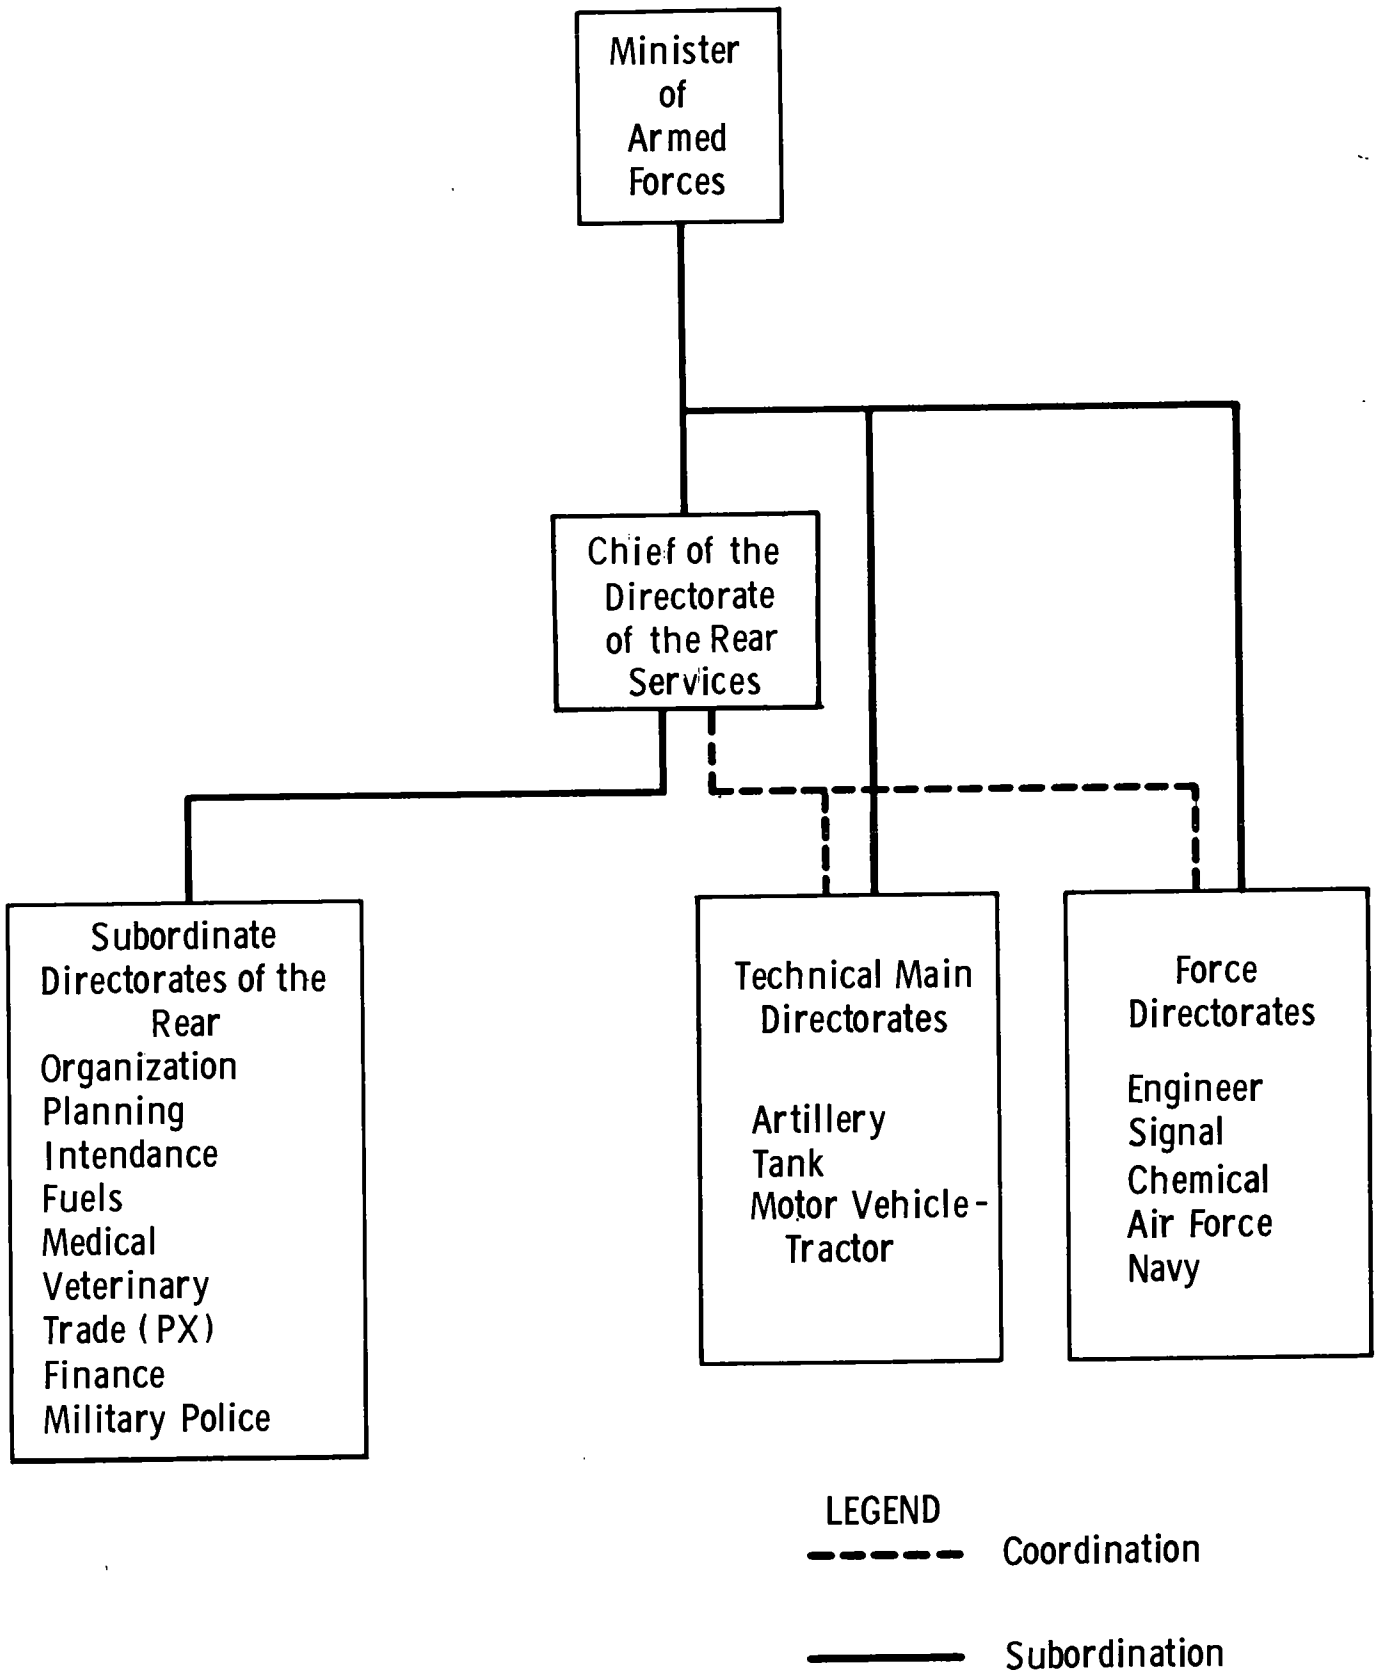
Minister of Armed Forces

Chief of the Directorate of the Rear Services

Subordinate Directorates of the Rear
Organization
Planning
Intendance
Fuels
Medical
Veterinary
Trade (PX)
Finance
Military Police

Technical Main Directorates
Artillery
Tank
Motor Vehicle-Tractor

Force Directorates
Engineer
Signal
Chemical
Air Force
Navy

LEGEND
Coordination
Subordination